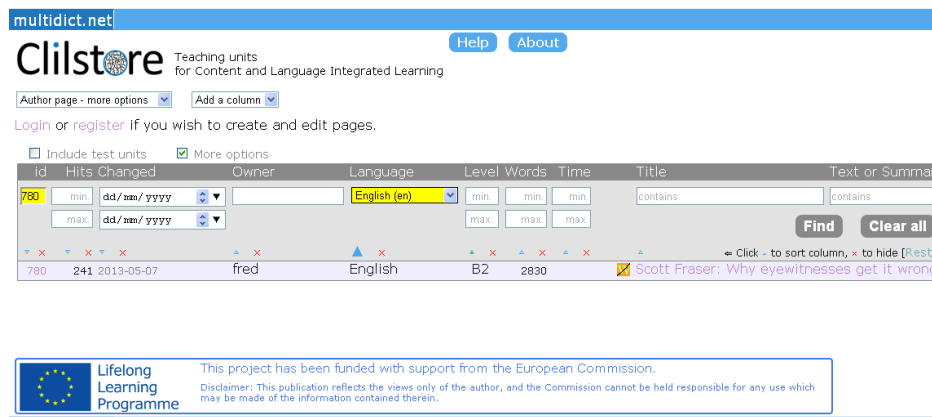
multidict.net

Help About

Clilstore Teaching units for Content and Language Integrated Learning

Author page - more options
Add a column

Login or register if you wish to create and edit pages.

Include test units
More options

| id | Hits | Changed | Owner | Language | Level | Words | Time | Title | Text or Summa |
|---|---|---|---|---|---|---|---|---|---|
| 780 | min. | dd/mm/yyyy | | English (en) | min. | min. | min. | contains | contains |
| | max. | dd/mm/yyyy | | | max. | max. | max. | | |

Find Clear all

← Click ▲ to sort column, × to hide [Rest

| 780 | 241 | 2013-05-07 | fred | English | B2 | 2830 | | Scott Fraser: Why eyewitnesses get it wrong |
|---|---|---|---|---|---|---|---|---|

Lifelong Learning Programme

This project has been funded with support from the European Commission.

Disclaimer: This publication reflects the views only of the author, and the Commission cannot be held responsible for any use which may be made of the information contained therein.